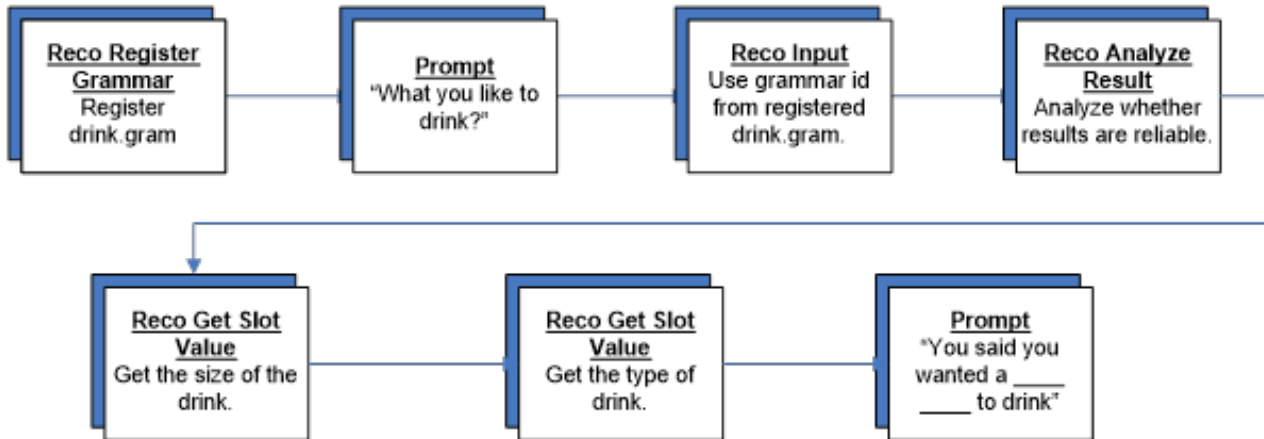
Reco Register Grammar
Register drink.gram

Prompt
"What you like to drink?"

Reco Input
Use grammar id from registered drink.gram.

Reco Analyze Result
Analyze whether results are reliable.

Reco Get Slot Value
Get the size of the drink.

Reco Get Slot Value
Get the type of drink.

Prompt
"You said you wanted a ____ ____ to drink"